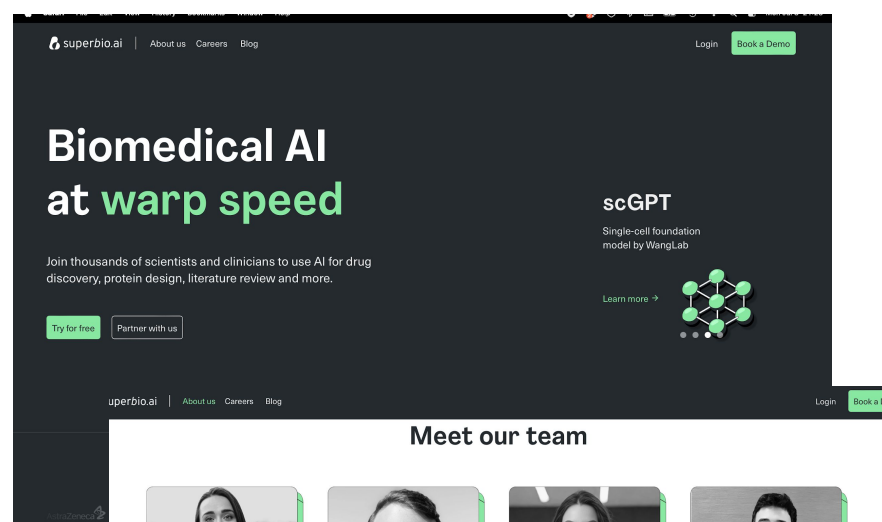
superbio.ai | About us Careers Blog

Login Book a Demo

Biomedical AI at warp speed

Join thousands of scientists and clinicians to use AI for drug discovery, protein design, literature review and more.

Try for free Partner with us

scGPT

Single-cell foundation model by WangLab

Learn more →

superbio.ai | About us Careers Blog

Login Book a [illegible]

Meet our team

AstraZeneca